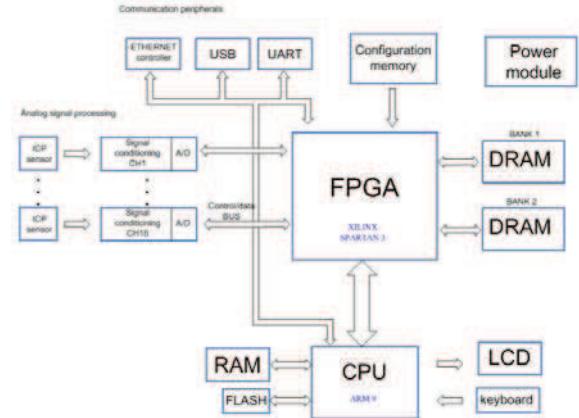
Communication peripherals

ETHERNET controller

USB

UART

Configuration memory

Power module

Analog signal processing

ICP sensor

Signal conditioning CH1

A/D

ICP sensor

Signal conditioning CH16

A/D

Control/data BUS

FPGA

XILINX SPARTAN 3

BANK 1

DRAM

BANK 2

DRAM

RAM

FLASH

CPU

ARM 9

LCD

keyboard